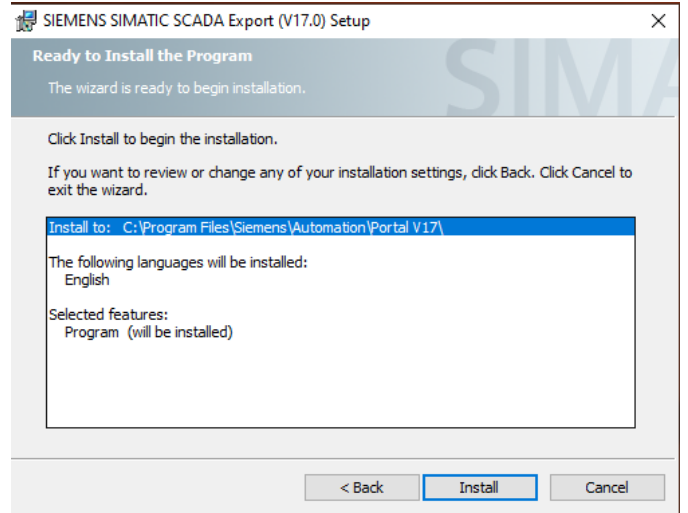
SIEMENS SIMATIC SCADA Export (V17.0) Setup

×

Ready to Install the Program

The wizard is ready to begin installation.

SIMA

Click Install to begin the installation.

If you want to review or change any of your installation settings, click Back. Click Cancel to exit the wizard.

Install to: C:\Program Files\Siemens\Automation\Portal V17\

The following languages will be installed:
English

Selected features:
Program (will be installed)

< Back

Install

Cancel